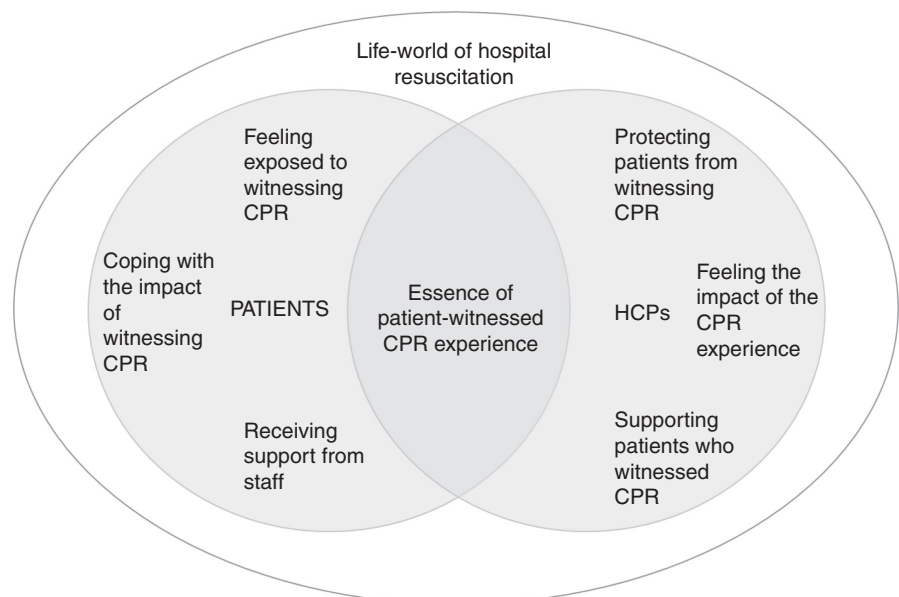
Life-world of hospital resuscitation

Feeling exposed to witnessing CPR

Coping with the impact of witnessing CPR

PATIENTS

Receiving support from staff

Essence of patient-witnessed CPR experience

Protecting patients from witnessing CPR

HCPs

Feeling the impact of the CPR experience

Supporting patients who witnessed CPR